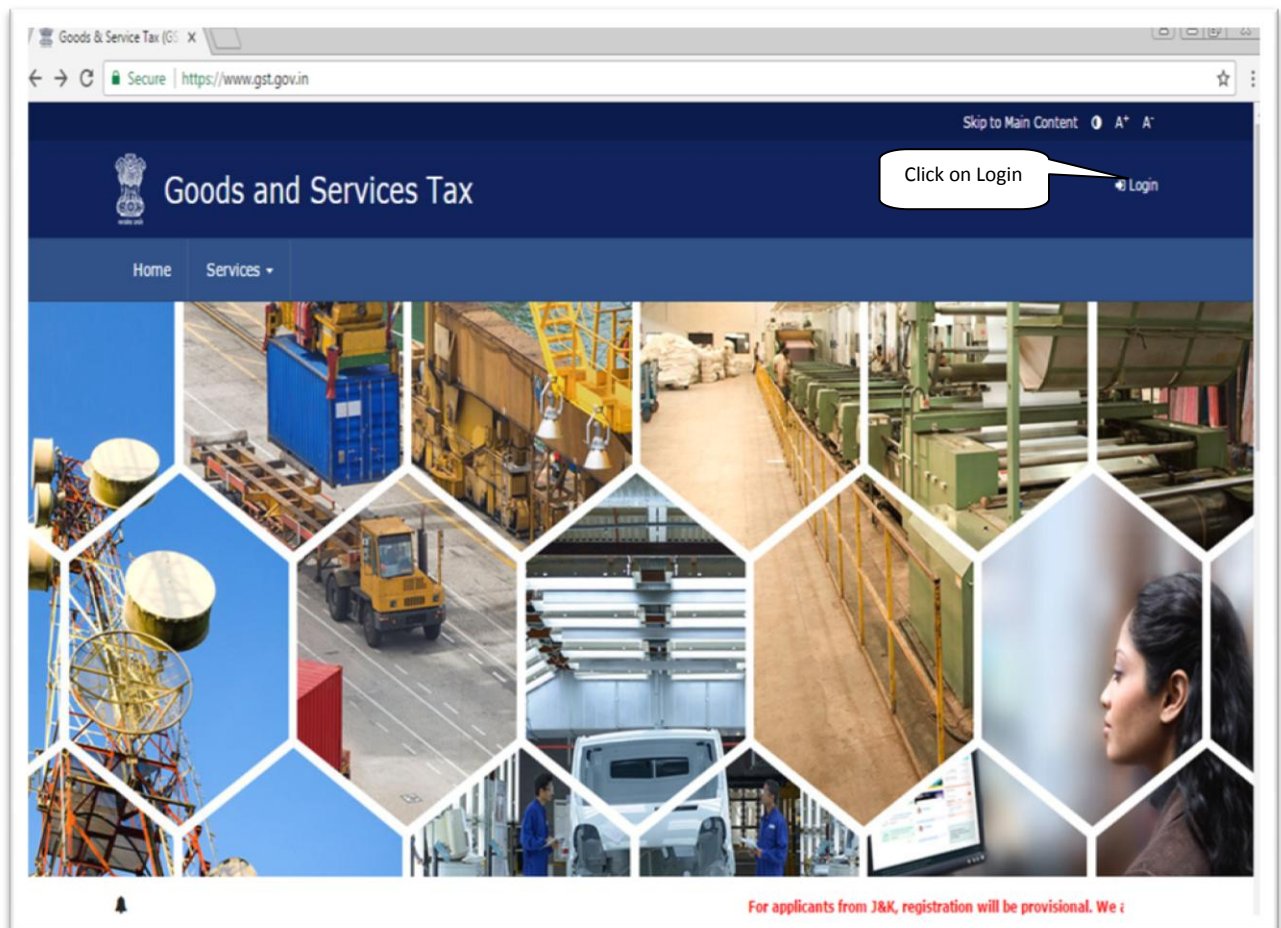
Goods & Service Tax (GS ×

Secure | https://www.gst.gov.in

Skip to Main Content A⁺ A⁻

Goods and Services Tax

Click on Login

Login

Home Services ▾

For applicants from J&K, registration will be provisional. We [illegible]